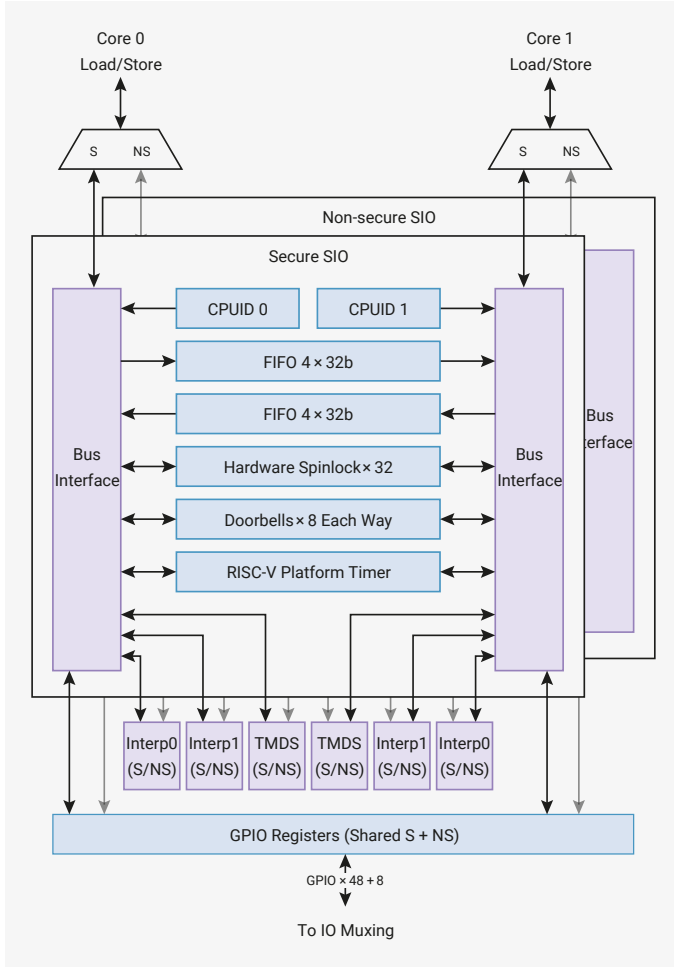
Core 0
Load/Store

S NS

Core 1
Load/Store

S NS

Non-secure SIO

Secure SIO

Bus Interface

CPUID 0

CPUID 1

FIFO 4 × 32b

FIFO 4 × 32b

Hardware Spinlock× 32

Doorbells× 8 Each Way

RISC-V Platform Timer

Bus Interface

Bus Interface

Interp0 (S/NS)

Interp1 (S/NS)

TMDS (S/NS)

TMDS (S/NS)

Interp1 (S/NS)

Interp0 (S/NS)

GPIO Registers (Shared S + NS)

GPIO × 48 + 8

To IO Muxing